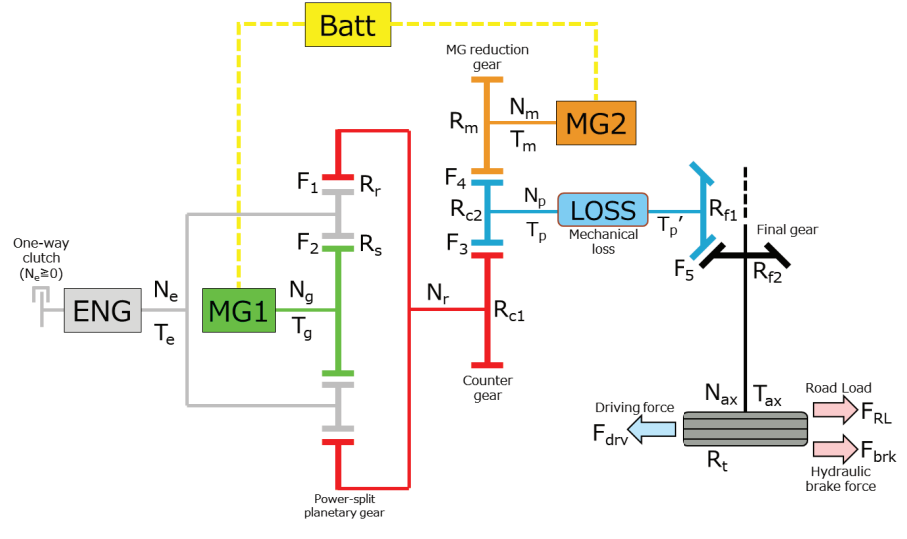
Batt

MG reduction gear

$N_m$

$R_m$

MG2

$T_m$

$F_1$ $R_r$

$F_4$

$N_p$

$R_{c2}$

LOSS

$R_{f1}$

$F_2$ $R_s$

$T_p$

Mechanical loss

$T_p'$

Final gear

$F_3$

$F_5$

$R_{f2}$

One-way clutch ($N_e$≧0)

$N_e$

ENG

$T_e$

MG1

$N_g$

$T_g$

$N_r$

$R_{c1}$

Counter gear

Driving force

$N_{ax}$ $T_{ax}$

Road Load

$F_{RL}$

$F_{drv}$

$R_t$

$F_{brk}$

Hydraulic brake force

Power-split planetary gear